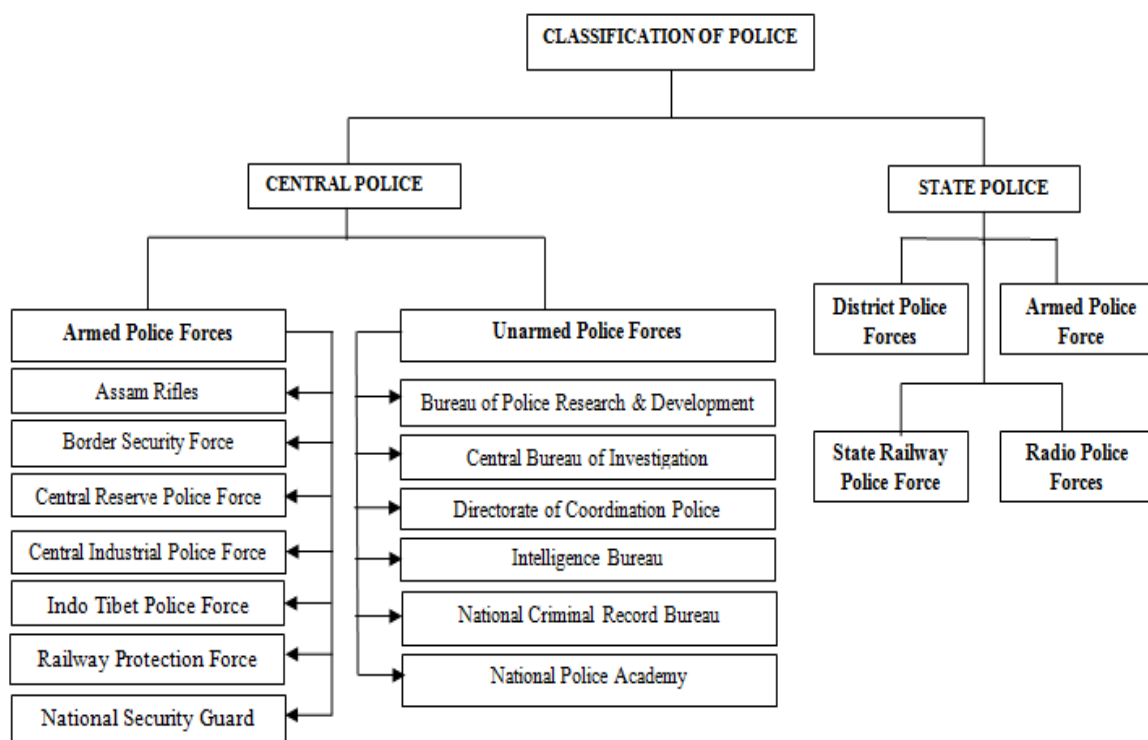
CLASSIFICATION OF POLICE

CENTRAL POLICE

STATE POLICE

Armed Police Forces

Assam Rifles

Border Security Force

Central Reserve Police Force

Central Industrial Police Force

Indo Tibet Police Force

Railway Protection Force

National Security Guard

Unarmed Police Forces

Bureau of Police Research & Development

Central Bureau of Investigation

Directorate of Coordination Police

Intelligence Bureau

National Criminal Record Bureau

National Police Academy

District Police Forces

Armed Police Force

State Railway Police Force

Radio Police Forces